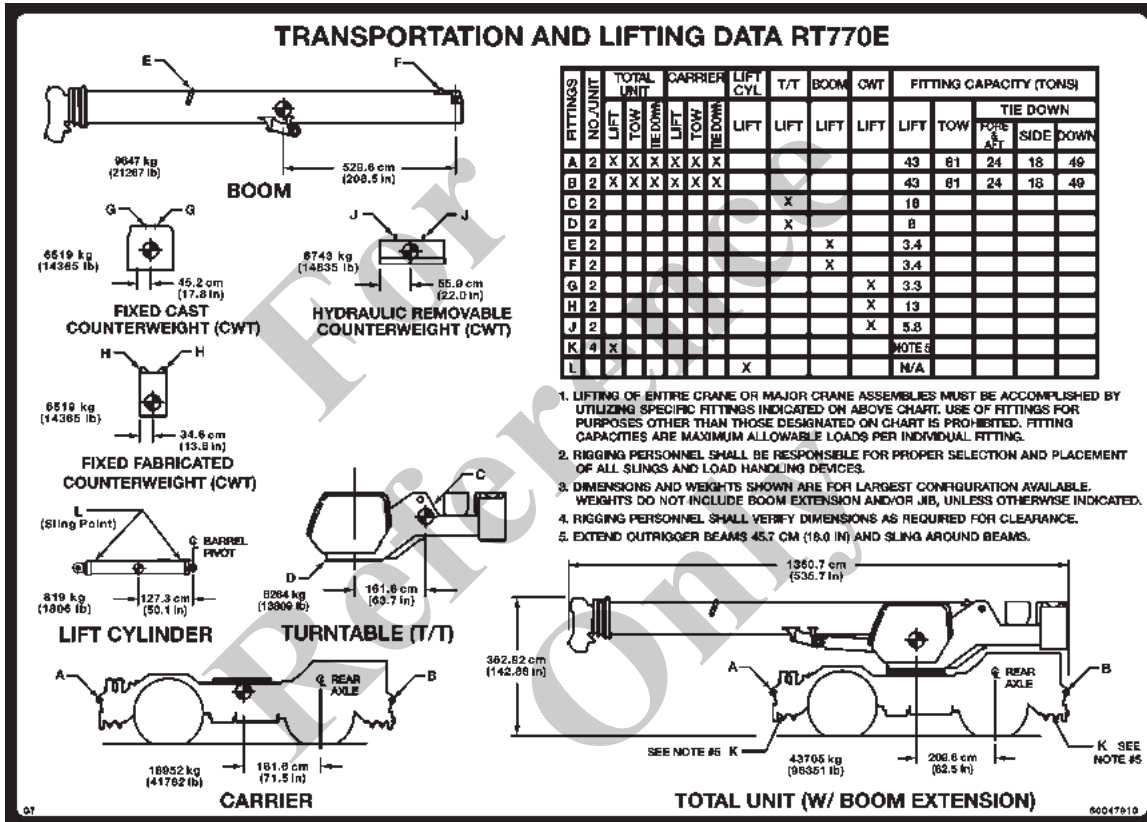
TRANSPORTATION AND LIFTING DATA RT770E

E
F
9647 kg
(21267 lb)
528.6 cm
(208.5 in)
BOOM

G G
6519 kg
(14365 lb)
45.2 cm
(17.8 in)
FIXED CAST
COUNTERWEIGHT (CWT)

J J
6743 kg
(14835 lb)
55.9 cm
(22.0 in)
HYDRAULIC REMOVABLE
COUNTERWEIGHT (CWT)

H H
6519 kg
(14365 lb)
34.6 cm
(13.6 in)
FIXED FABRICATED
COUNTERWEIGHT (CWT)

L
(Sling Point)
℄ BARREL PIVOT
819 kg
(1806 lb)
127.3 cm
(50.1 in)
LIFT CYLINDER

C
D
6264 kg
(13809 lb)
161.8 cm
(63.7 in)
TURNTABLE (T/T)

A
B
℄ REAR AXLE
18952 kg
(41782 lb)
181.6 cm
(71.5 in)
CARRIER

| FITTINGS | NO./UNIT | TOTAL UNIT LIFT | TOTAL UNIT TOW | TOTAL UNIT TIE DOWN | CARRIER LIFT | CARRIER TOW | CARRIER TIE DOWN | LIFT CYL LIFT | T/T LIFT | BOOM LIFT | CWT LIFT | FITTING CAPACITY (TONS) LIFT | TOW | TIE DOWN FORE & AFT | TIE DOWN SIDE | TIE DOWN DOWN |
|---|---|---|---|---|---|---|---|---|---|---|---|---|---|---|---|---|
| A | 2 | X | X | X | X | X | X | | | | | 43 | 61 | 24 | 18 | 49 |
| B | 2 | X | X | X | X | X | X | | | | | 43 | 61 | 24 | 18 | 49 |
| C | 2 | | | | | | | | X | | | 16 | | | | |
| D | 2 | | | | | | | | X | | | 8 | | | | |
| E | 2 | | | | | | | | | X | | 3.4 | | | | |
| F | 2 | | | | | | | | | X | | 3.4 | | | | |
| G | 2 | | | | | | | | | | X | 3.3 | | | | |
| H | 2 | | | | | | | | | | X | 13 | | | | |
| J | 2 | | | | | | | | | | X | 5.8 | | | | |
| K | 4 | X | | | | | | | | | | NOTE 5 | | | | |
| L | | | | | | | | X | | | | N/A | | | | |

1. LIFTING OF ENTIRE CRANE OR MAJOR CRANE ASSEMBLIES MUST BE ACCOMPLISHED BY UTILIZING SPECIFIC FITTINGS INDICATED ON ABOVE CHART. USE OF FITTINGS FOR PURPOSES OTHER THAN THOSE DESIGNATED ON CHART IS PROHIBITED. FITTING CAPACITIES ARE MAXIMUM ALLOWABLE LOADS PER INDIVIDUAL FITTING.
2. RIGGING PERSONNEL SHALL BE RESPONSIBLE FOR PROPER SELECTION AND PLACEMENT OF ALL SLINGS AND LOAD HANDLING DEVICES.
3. DIMENSIONS AND WEIGHTS SHOWN ARE FOR LARGEST CONFIGURATION AVAILABLE. WEIGHTS DO NOT INCLUDE BOOM EXTENSION AND/OR JIB, UNLESS OTHERWISE INDICATED.
4. RIGGING PERSONNEL SHALL VERIFY DIMENSIONS AS REQUIRED FOR CLEARANCE.
5. EXTEND OUTRIGGER BEAMS 45.7 CM (18.0 IN) AND SLING AROUND BEAMS.

1360.7 cm
(535.7 in)
362.82 cm
(142.86 in)
A
B
℄ REAR AXLE
SEE NOTE #5 K
43705 kg
(96351 lb)
209.6 cm
(82.5 in)
K SEE NOTE #5
TOTAL UNIT (W/ BOOM EXTENSION)

For Reference Only

07
80047910